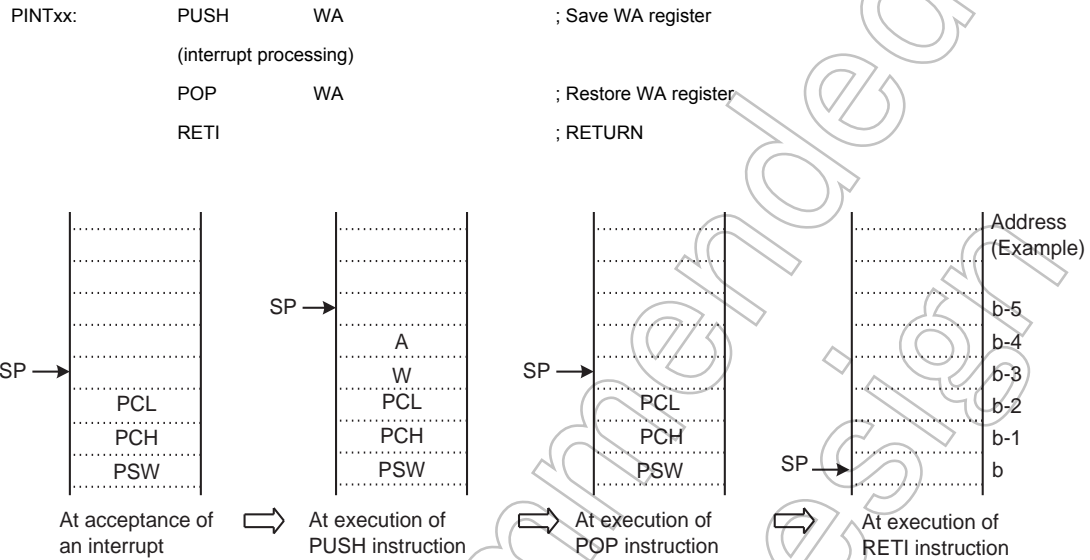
PINTxx: PUSH WA ; Save WA register

(interrupt processing)

POP WA ; Restore WA register

RETI ; RETURN

SP PCL PCH PSW

At acceptance of an interrupt

SP A W PCL PCH PSW

At execution of PUSH instruction

SP PCL PCH PSW

At execution of POP instruction

SP

At execution of RETI instruction

Address (Example)

b-5
b-4
b-3
b-2
b-1
b